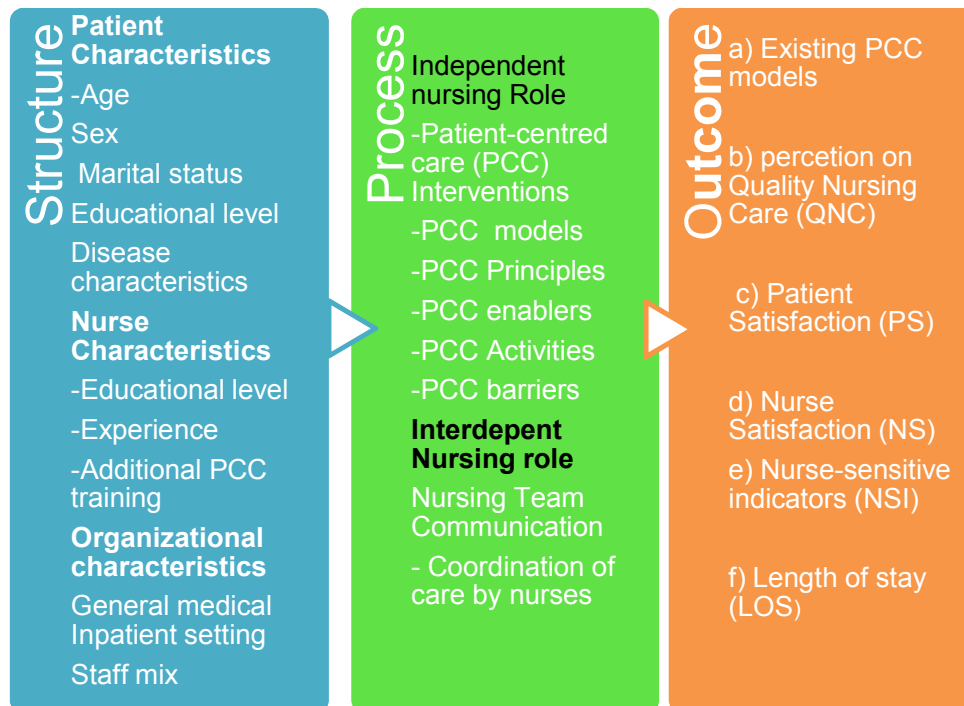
Structure

Patient Characteristics

-Age

Sex

Marital status

Educational level

Disease characteristics

Nurse Characteristics

-Educational level

-Experience

-Additional PCC training

Organizational characteristics

General medical Inpatient setting

Staff mix

Process

Independent nursing Role

-Patient-centred care (PCC) Interventions

-PCC models

-PCC Principles

-PCC enablers

-PCC Activities

-PCC barriers

Interdepent Nursing role

Nursing Team Communication

- Coordination of care by nurses

Outcome

a) Existing PCC models

b) percetion on Quality Nursing Care (QNC)

c) Patient Satisfaction (PS)

d) Nurse Satisfaction (NS)

e) Nurse-sensitive indicators (NSI)

f) Length of stay (LOS)